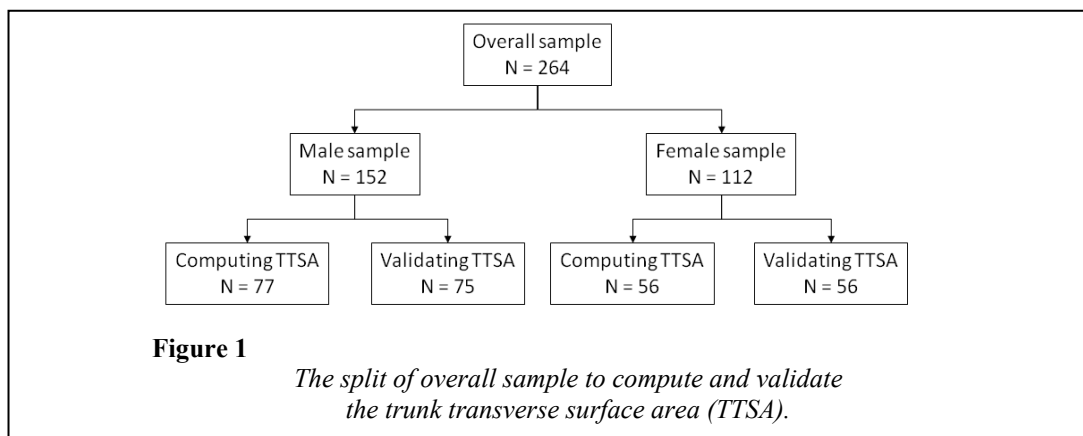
Overall sample
N = 264

Male sample
N = 152

Female sample
N = 112

Computing TTSA
N = 77

Validating TTSA
N = 75

Computing TTSA
N = 56

Validating TTSA
N = 56

Figure 1

The split of overall sample to compute and validate the trunk transverse surface area (TTSA).